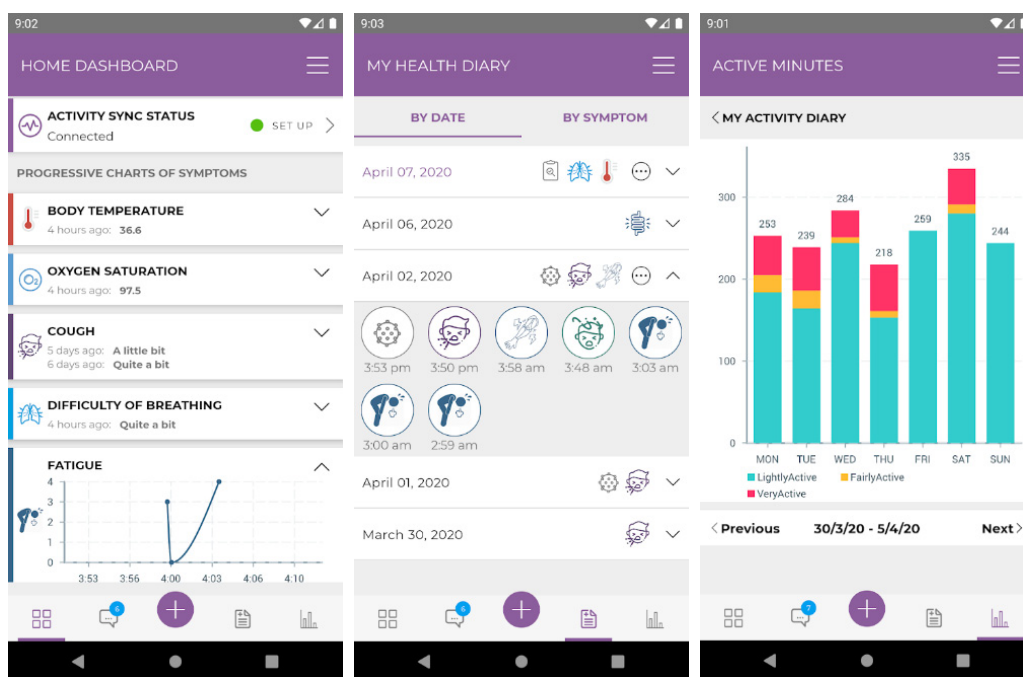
9:02

HOME DASHBOARD

ACTIVITY SYNC STATUS
Connected
SET UP

PROGRESSIVE CHARTS OF SYMPTOMS

BODY TEMPERATURE
4 hours ago: 36.6

OXYGEN SATURATION
4 hours ago: 97.5

COUGH
5 days ago: A little bit
6 days ago: Quite a bit

DIFFICULTY OF BREATHING
4 hours ago: Quite a bit

FATIGUE
4
3
2
1
0
3:53 3:56 4:00 4:03 4:06 4:10

6

9:03

MY HEALTH DIARY

BY DATE
BY SYMPTOM

April 07, 2020
April 06, 2020
April 02, 2020
3:53 pm
3:50 pm
3:58 am
3:48 am
3:03 am
3:00 am
2:59 am
April 01, 2020
March 30, 2020

6

9:01

ACTIVE MINUTES

MY ACTIVITY DIARY

| | MON | TUE | WED | THU | FRI | SAT | SUN |
|---|---|---|---|---|---|---|---|
| Total | 253 | 239 | 284 | 218 | 259 | 335 | 244 |

300
200
100
0

LightlyActive
FairlyActive
VeryActive

Previous
30/3/20 - 5/4/20
Next

7